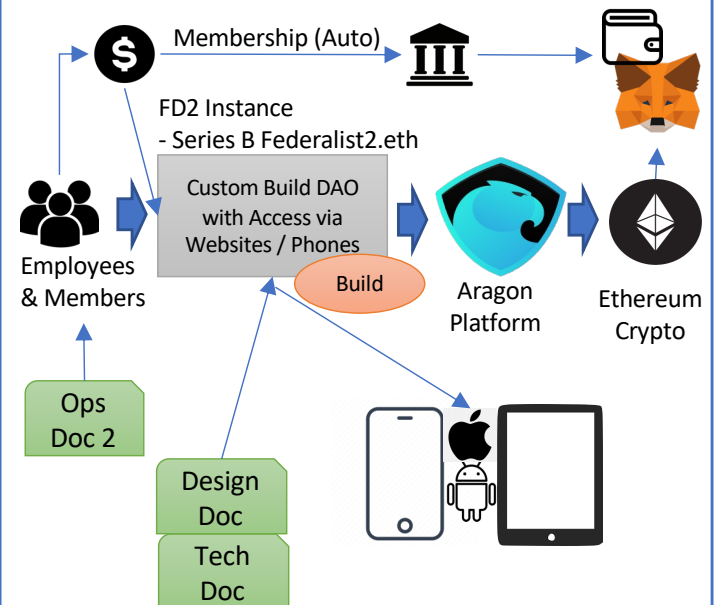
Membership (Auto)

FD2 Instance
- Series B Federalist2.eth

Custom Build DAO with Access via Websites / Phones

Build

Employees & Members

Aragon Platform

Ethereum Crypto

Ops Doc 2

Design Doc

Tech Doc